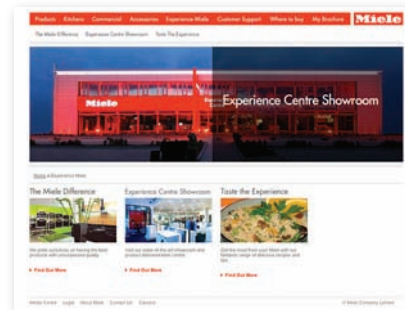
Products Kitchens Commercial Accessories Experience Miele Customer Support Where to buy My Brochure Miele

The Miele Difference Experience Centre Showroom Taste The Experience

Miele

Experience Centre Showroom

Home > Experience Miele

The Miele Difference

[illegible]

Find Out More

Experience Centre Showroom

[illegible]

Find Out More

Taste the Experience

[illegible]

Find Out More

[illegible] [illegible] About Miele Contact Us Careers

© Miele Company Limited